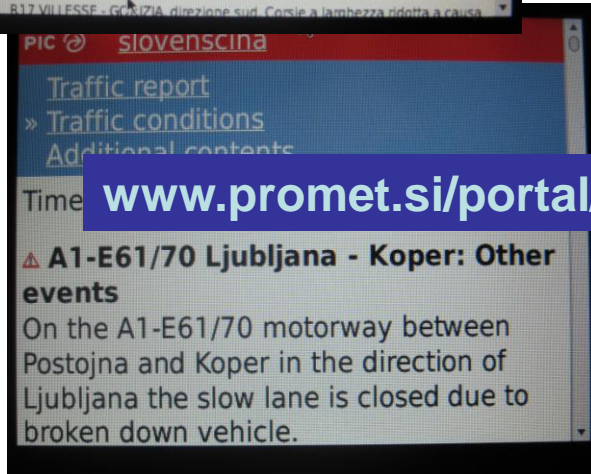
B17 VILLESSE - GORIZIA, direzione sud. Corsie a larghezza ridotta a causa

PIC slovenscina

Traffic report
» Traffic conditions
Additional contents

Time

www.promet.si/portal/

A1-E61/70 Ljubljana - Koper: Other events

On the A1-E61/70 motorway between Postojna and Koper in the direction of Ljubljana the slow lane is closed due to broken down vehicle.